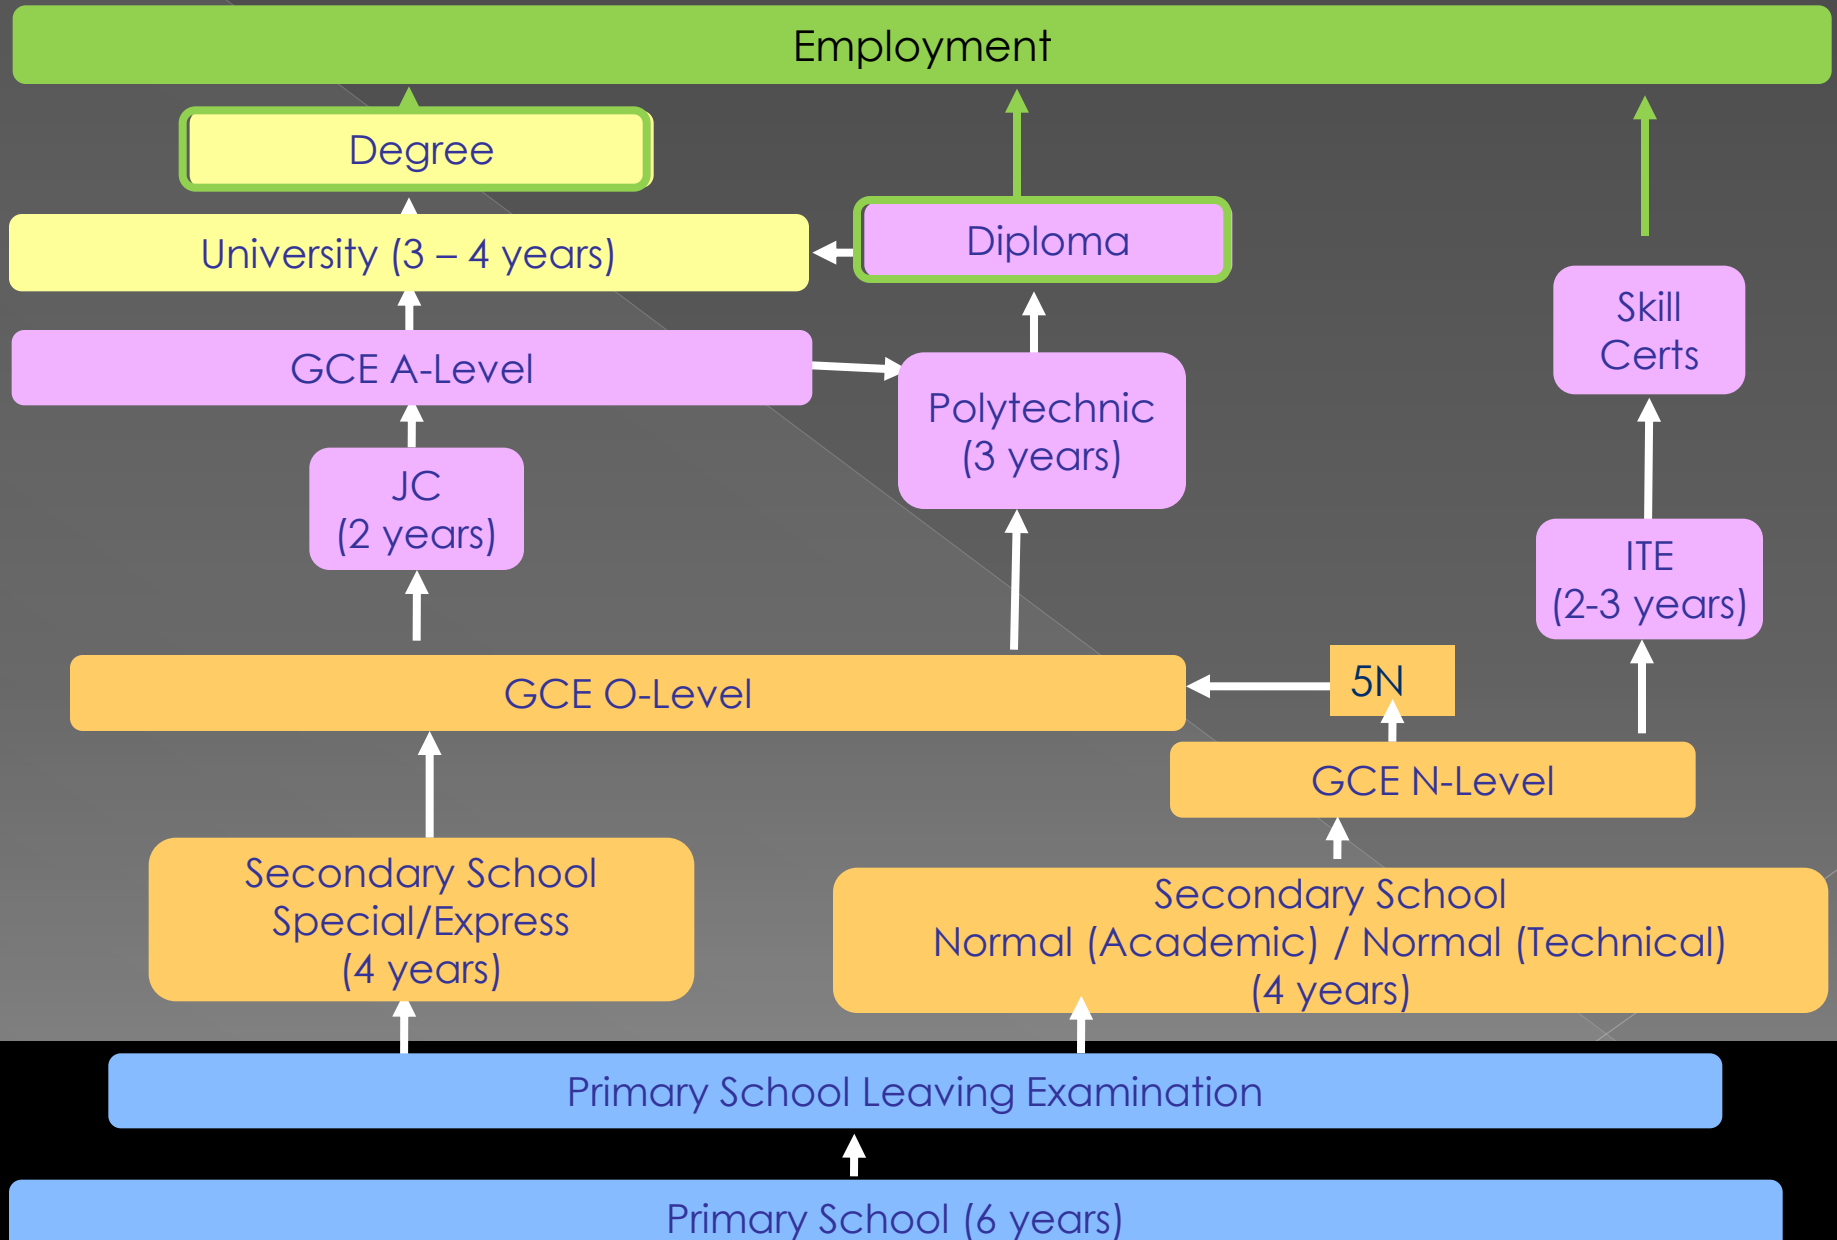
Employment

Degree

University (3 – 4 years)

Diploma

Skill Certs

GCE A-Level

Polytechnic (3 years)

JC (2 years)

ITE (2-3 years)

GCE O-Level

5N

GCE N-Level

Secondary School Special/Express (4 years)

Secondary School Normal (Academic) / Normal (Technical) (4 years)

Primary School Leaving Examination

Primary School (6 years)